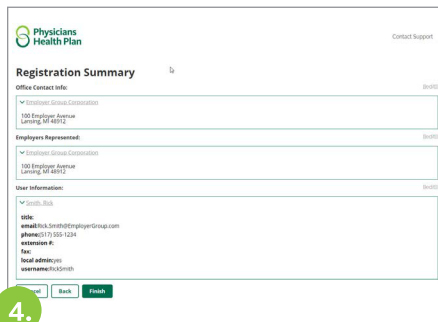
Physicians Health Plan

Contact Support

Registration Summary

Office Contact Info:

Edit

Employer Group Corporation

100 Employer Avenue
Lansing, MI 48912

Employers Represented:

Edit

Employer Group Corporation

100 Employer Avenue
Lansing, MI 48912

User Information:

Edit

Smith, Rick

title:
email:Rick.Smith@EmployerGroup.com
phone:(517) 555-1234
extension #:
fax:
local admin:yes
username:RickSmith

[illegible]cel Back Finish

4.